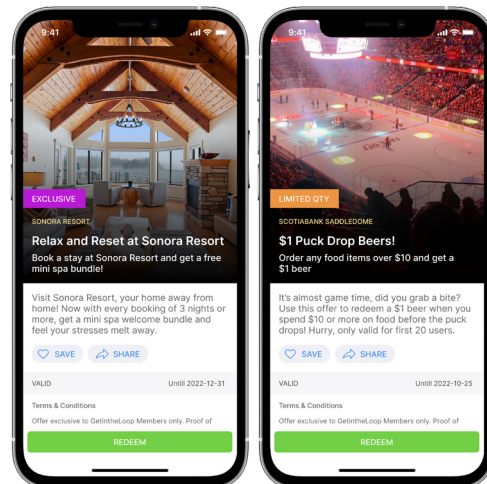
9:41

EXCLUSIVE

SONORA RESORT

Relax and Reset at Sonora Resort

Book a stay at Sonora Resort and get a free mini spa bundle!

Visit Sonora Resort, your home away from home! Now with every booking of 3 nights or more, get a mini spa welcome bundle and feel your stresses melt away.

SAVE SHARE

VALID Untill 2022-12-31

Terms & Conditions

Offer exclusive to GetintheLoop Members only. Proof of

REDEEM

9:41

LIMITED QTY

SCOTIABANK SADDLEDOME

$1 Puck Drop Beers!

Order any food items over $10 and get a $1 beer

It's almost game time, did you grab a bite? Use this offer to redeem a $1 beer when you spend $10 or more on food before the puck drops! Hurry, only valid for first 20 users.

SAVE SHARE

VALID Untill 2022-10-25

Terms & Conditions

Offer exclusive to GetintheLoop Members only. Proof of

REDEEM